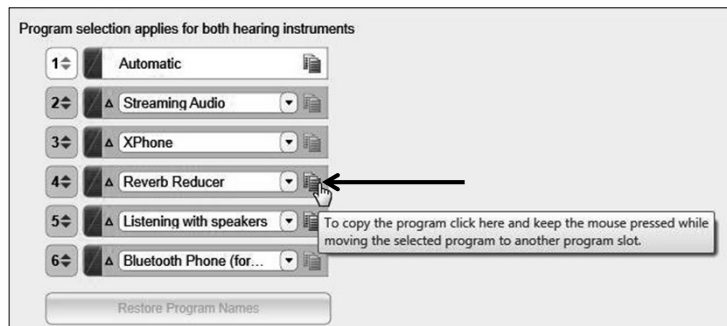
Program selection applies for both hearing instruments

1 Automatic

2 Δ Streaming Audio

3 Δ XPhone

4 Δ Reverb Reducer

5 Δ Listening with speakers

To copy the program click here and keep the mouse pressed while moving the selected program to another program slot.

6 Δ Bluetooth Phone (for...

Restore Program Names